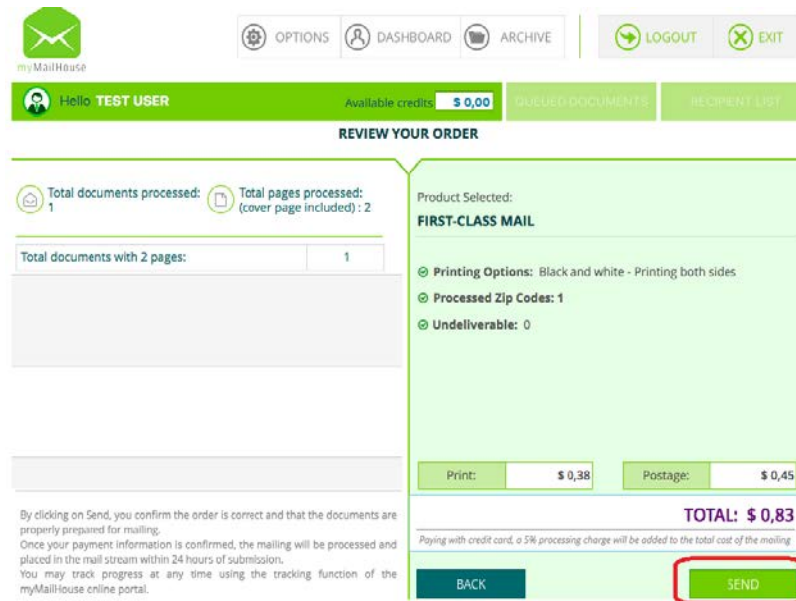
myMailHouse

OPTIONS DASHBOARD ARCHIVE LOGOUT EXIT

Hello TEST USER

Available credits $ 0,00

QUEUED DOCUMENTS RECIPIENT LIST

REVIEW YOUR ORDER

Total documents processed: 1

Total pages processed: (cover page included) : 2

| Total documents with 2 pages: | 1 |
|---|---|

Product Selected:

FIRST-CLASS MAIL

Printing Options: Black and white - Printing both sides

Processed Zip Codes: 1

Undeliverable: 0

| Print: | $ 0,38 | Postage: | $ 0,45 |
|---|---|---|---|

TOTAL: $ 0,83

Paying with credit card, a 5% processing charge will be added to the total cost of the mailing

By clicking on Send, you confirm the order is correct and that the documents are properly prepared for mailing.
Once your payment information is confirmed, the mailing will be processed and placed in the mail stream within 24 hours of submission.
You may track progress at any time using the tracking function of the myMailHouse online portal.

BACK

SEND